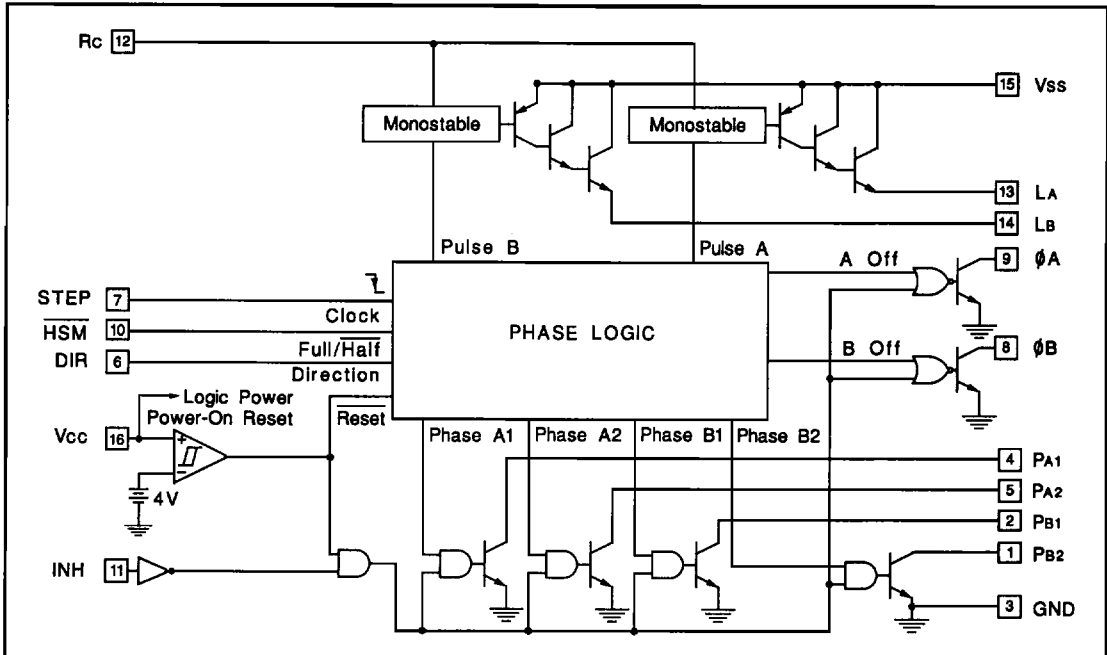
Rc 12

15 Vss

Monostable

Monostable

13 LA

14 LB

Pulse B

Pulse A

A Off

9 ØA

STEP 7

$\overline{HSM}$ 10

DIR 6

Clock

Full/$\overline{Half}$

Direction

PHASE LOGIC

B Off

8 ØB

Logic Power

Power-On Reset

Vcc 16

$\overline{Reset}$

Phase A1

Phase A2

Phase B1

Phase B2

4 PA1

5 PA2

2 PB1

4V

INH 11

1 PB2

3 GND